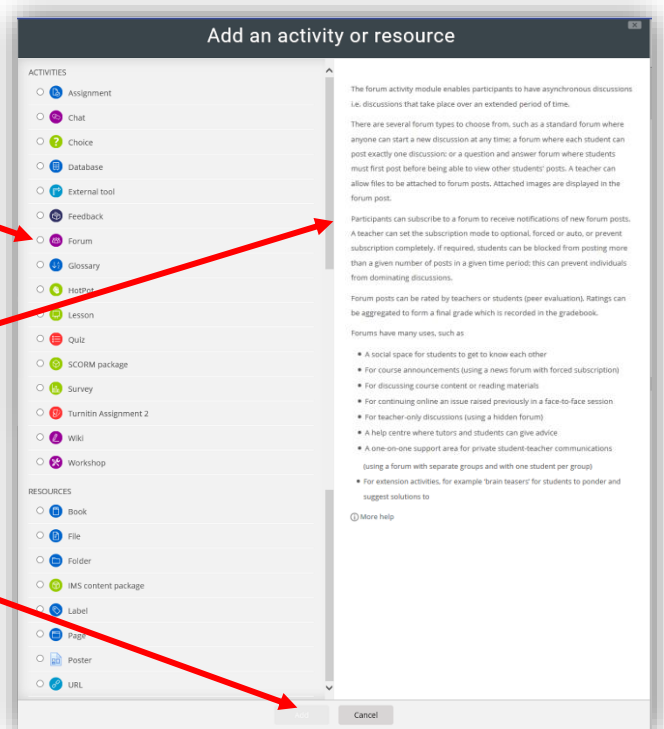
Add an activity or resource

ACTIVITIES
Assignment
Chat
Choice
Database
External tool
Feedback
Forum
Glossary
HotPot
Lesson
Quiz
SCORM package
Survey
Turnitin Assignment 2
Wiki
Workshop

RESOURCES
Book
File
Folder
IMS content package
Label
Page
Poster
URL

The forum activity module enables participants to have asynchronous discussions i.e. discussions that take place over an extended period of time.

There are several forum types to choose from, such as a standard forum where anyone can start a new discussion at any time; a forum where each student can post exactly one discussion; or a question and answer forum where students must first post before being able to view other students' posts. A teacher can allow files to be attached to forum posts. Attached images are displayed in the forum post.

Participants can subscribe to a forum to receive notifications of new forum posts. A teacher can set the subscription mode to optional, forced or auto, or prevent subscription completely. If required, students can be blocked from posting more than a given number of posts in a given time period; this can prevent individuals from dominating discussions.

Forum posts can be rated by teachers or students (peer evaluation). Ratings can be aggregated to form a final grade which is recorded in the gradebook.

Forums have many uses, such as

• A social space for students to get to know each other
• For course announcements (using a news forum with forced subscription)
• For discussing course content or reading materials
• For continuing online an issue raised previously in a face-to-face session
• For teacher-only discussions (using a hidden forum)
• A help centre where tutors and students can give advice
• A one-on-one support area for private student-teacher communications (using a forum with separate groups and with one student per group)
• For extension activities, for example 'brain teasers' for students to ponder and suggest solutions to

More help

Add
Cancel